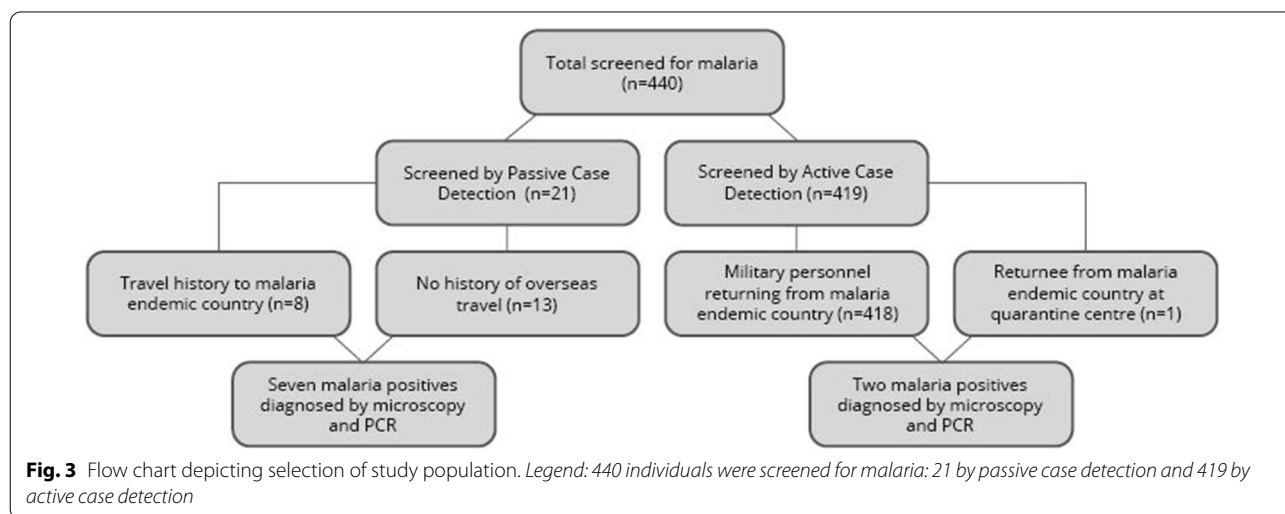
Total screened for malaria (n=440)

Screened by Passive Case Detection (n=21)

Screened by Active Case Detection (n=419)

Travel history to malaria endemic country (n=8)

No history of overseas travel (n=13)

Military personnel returning from malaria endemic country (n=418)

Returnee from malaria endemic country at quarantine centre (n=1)

Seven malaria positives diagnosed by microscopy and PCR

Two malaria positives diagnosed by microscopy and PCR

**Fig. 3** Flow chart depicting selection of study population. *Legend: 440 individuals were screened for malaria: 21 by passive case detection and 419 by active case detection*